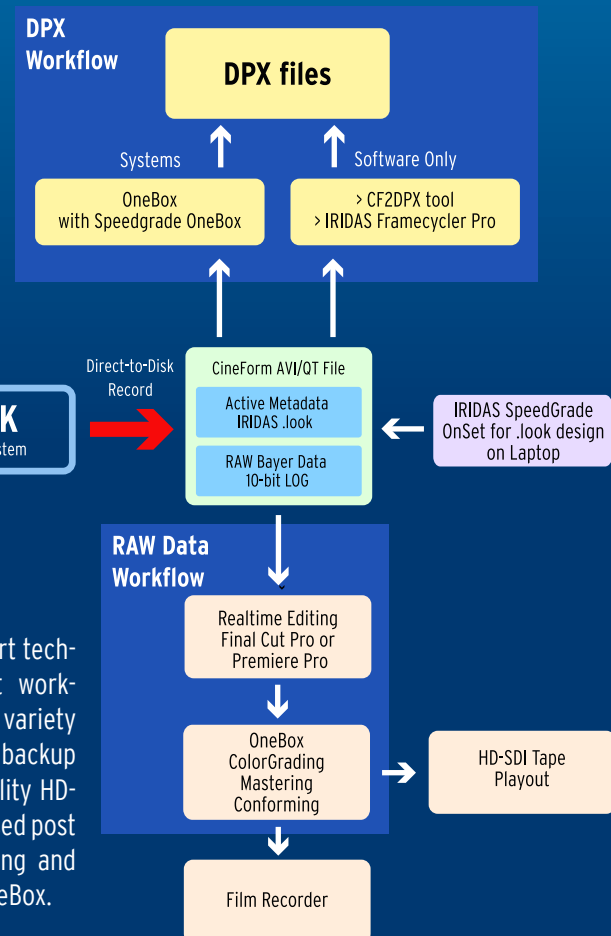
DPX Workflow

DPX files

Systems

Software Only

OneBox with Speedgrade OneBox

> CF2DPX tool > IRIDAS Framecycler Pro

Direct-to-Disk Record

K

stem

CineForm AVI/QT File

Active Metadata IRIDAS .look

RAW Bayer Data 10-bit LOG

IRIDAS SpeedGrade OnSet for .look design on Laptop

RAW Data Workflow

Realtime Editing Final Cut Pro or Premiere Pro

OneBox ColorGrading Mastering Conforming

HD-SDI Tape Playout

Film Recorder

rt tech-
t work-
variety
backup
lity HD-
ed post
ing and
eBox.